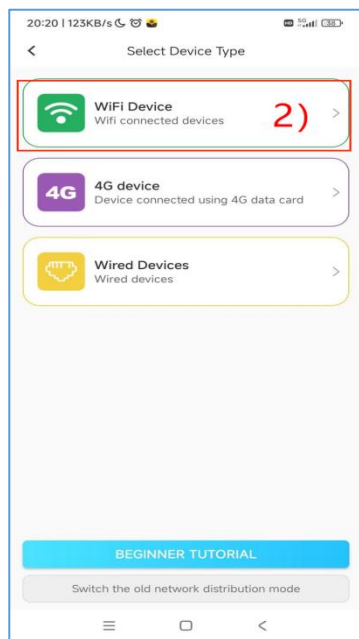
20:20 | 123KB/s

<

Select Device Type

WiFi Device
Wifi connected devices

2)

>

4G

4G device
Device connected using 4G data card

>

Wired Devices
Wired devices

>

BEGINNER TUTORIAL

Switch the old network distribution mode